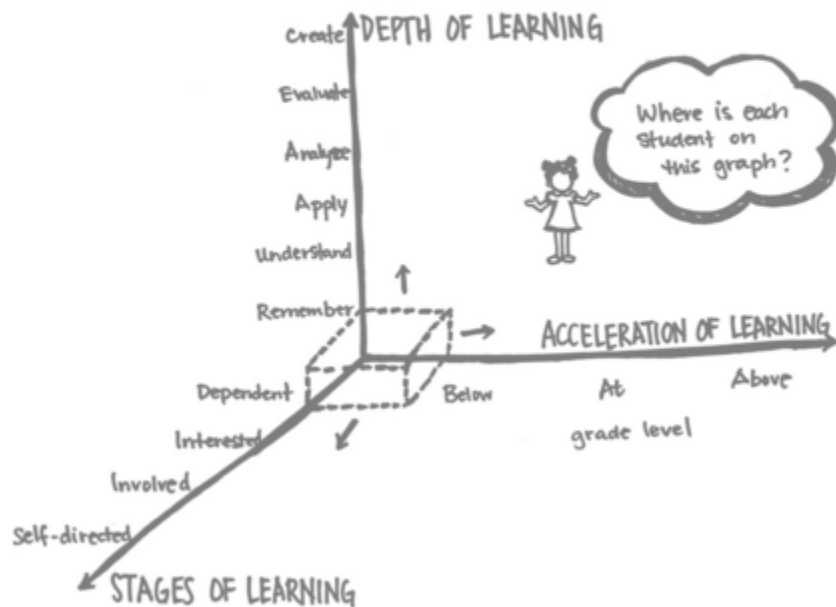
Create DEPTH OF LEARNING

Evaluate

Analyze

Apply

Understand

Remember

Where is each student on this graph?

ACCELERATION OF LEARNING

Below

At

grade level

Above

Dependent

Interested

Involved

Self-directed

STAGES OF LEARNING